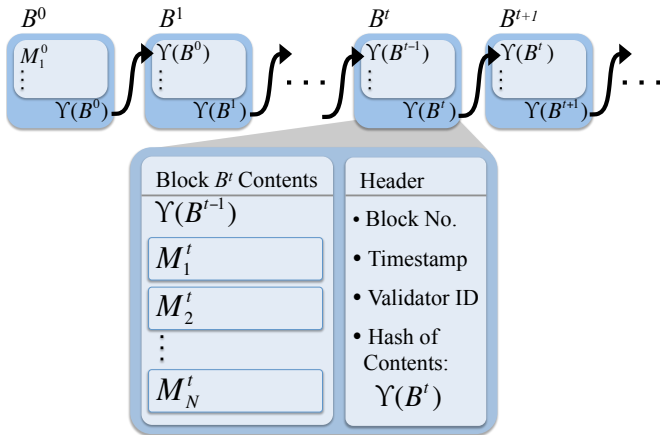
$B^0$ $M_1^0$ $\vdots$ $\Upsilon(B^0)$

$B^1$ $\Upsilon(B^0)$ $\vdots$ $\Upsilon(B^1)$

$\cdots$

$B^t$ $\Upsilon(B^{t-1})$ $\vdots$ $\Upsilon(B^t)$

$B^{t+1}$ $\Upsilon(B^t)$ $\vdots$ $\Upsilon(B^{t+1})$

$\cdots$

Block $B^t$ Contents

$\Upsilon(B^{t-1})$

$M_1^t$

$M_2^t$

$\vdots$

$M_N^t$

Header

• Block No.

• Timestamp

• Validator ID

• Hash of Contents:

$\Upsilon(B^t)$